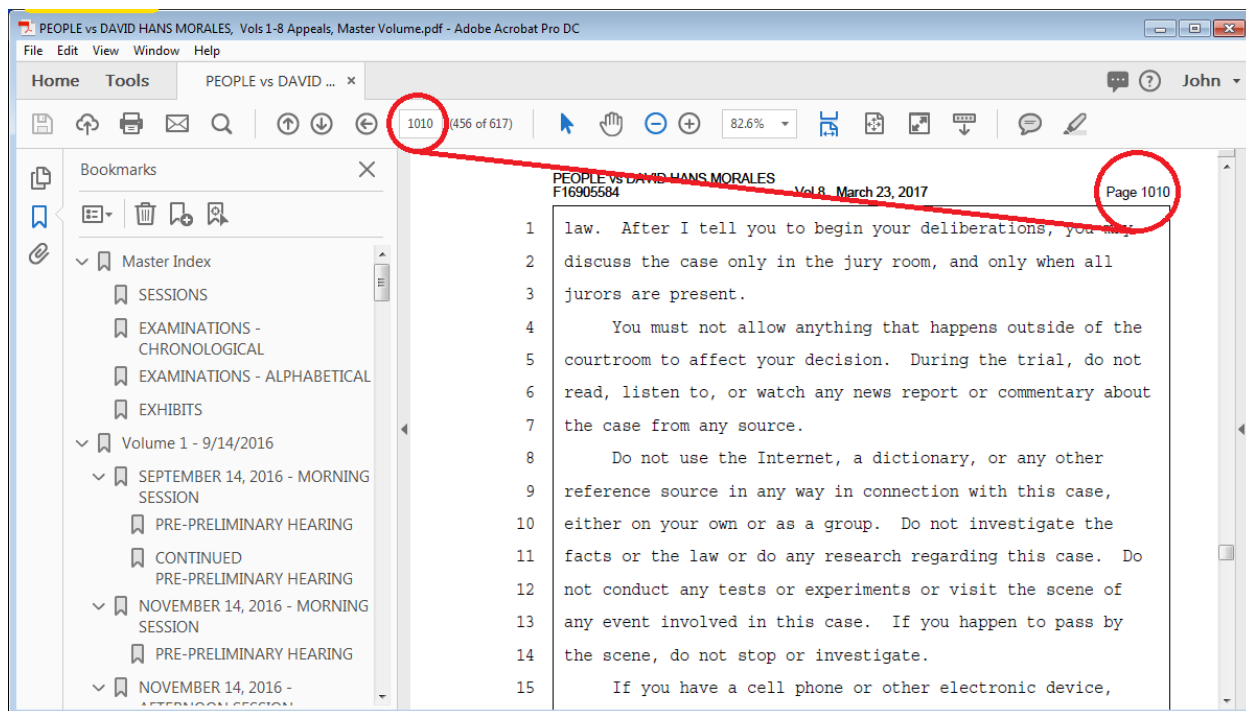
PEOPLE vs DAVID HANS MORALES, Vols 1-8 Appeals, Master Volume.pdf - Adobe Acrobat Pro DC

File Edit View Window Help

Home Tools PEOPLE vs DAVID ... ×

John

1010 (456 of 617) 82.6%

Bookmarks

Master Index
SESSIONS
EXAMINATIONS - CHRONOLOGICAL
EXAMINATIONS - ALPHABETICAL
EXHIBITS
Volume 1 - 9/14/2016
SEPTEMBER 14, 2016 - MORNING SESSION
PRE-PRELIMINARY HEARING
CONTINUED PRE-PRELIMINARY HEARING
NOVEMBER 14, 2016 - MORNING SESSION
PRE-PRELIMINARY HEARING
NOVEMBER 14, 2016 - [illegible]

PEOPLE vs DAVID HANS MORALES
F16905584 Vol 8, March 23, 2017 Page 1010

1 law. After I tell you to begin your deliberations, you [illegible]
2 discuss the case only in the jury room, and only when all
3 jurors are present.
4 You must not allow anything that happens outside of the
5 courtroom to affect your decision. During the trial, do not
6 read, listen to, or watch any news report or commentary about
7 the case from any source.
8 Do not use the Internet, a dictionary, or any other
9 reference source in any way in connection with this case,
10 either on your own or as a group. Do not investigate the
11 facts or the law or do any research regarding this case. Do
12 not conduct any tests or experiments or visit the scene of
13 any event involved in this case. If you happen to pass by
14 the scene, do not stop or investigate.
15 If you have a cell phone or other electronic device,